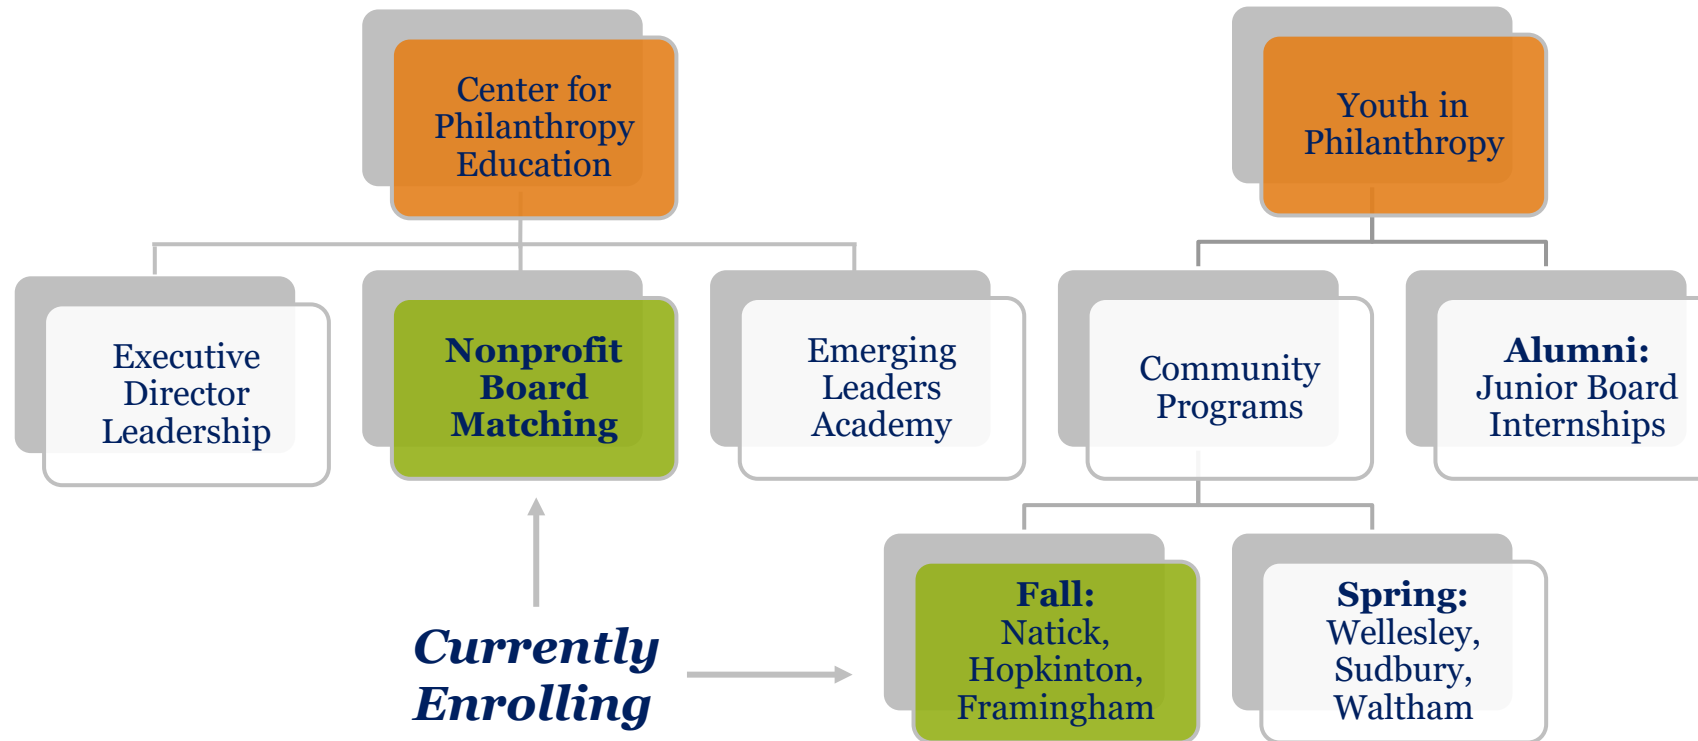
Center for Philanthropy Education

Youth in Philanthropy

Executive Director Leadership

Nonprofit Board Matching

Emerging Leaders Academy

Community Programs

Alumni: Junior Board Internships

Fall: Natick, Hopkinton, Framingham

Spring: Wellesley, Sudbury, Waltham

Currently Enrolling